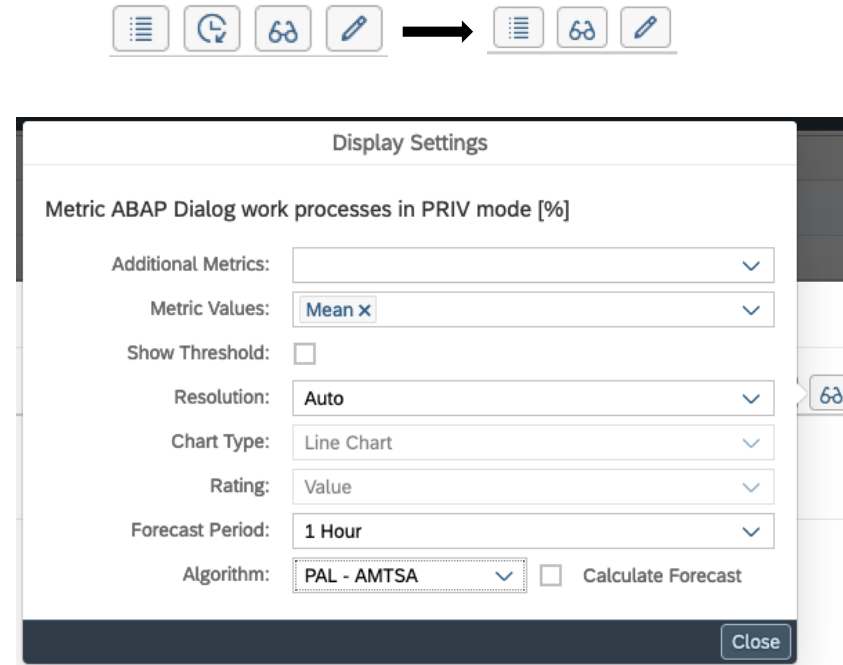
Display Settings

Metric ABAP Dialog work processes in PRIV mode [%]

Additional Metrics:

Metric Values: Mean ×

Show Threshold:

Resolution: Auto

Chart Type: Line Chart

Rating: Value

Forecast Period: 1 Hour

Algorithm: PAL - AMTSA

Calculate Forecast

Close